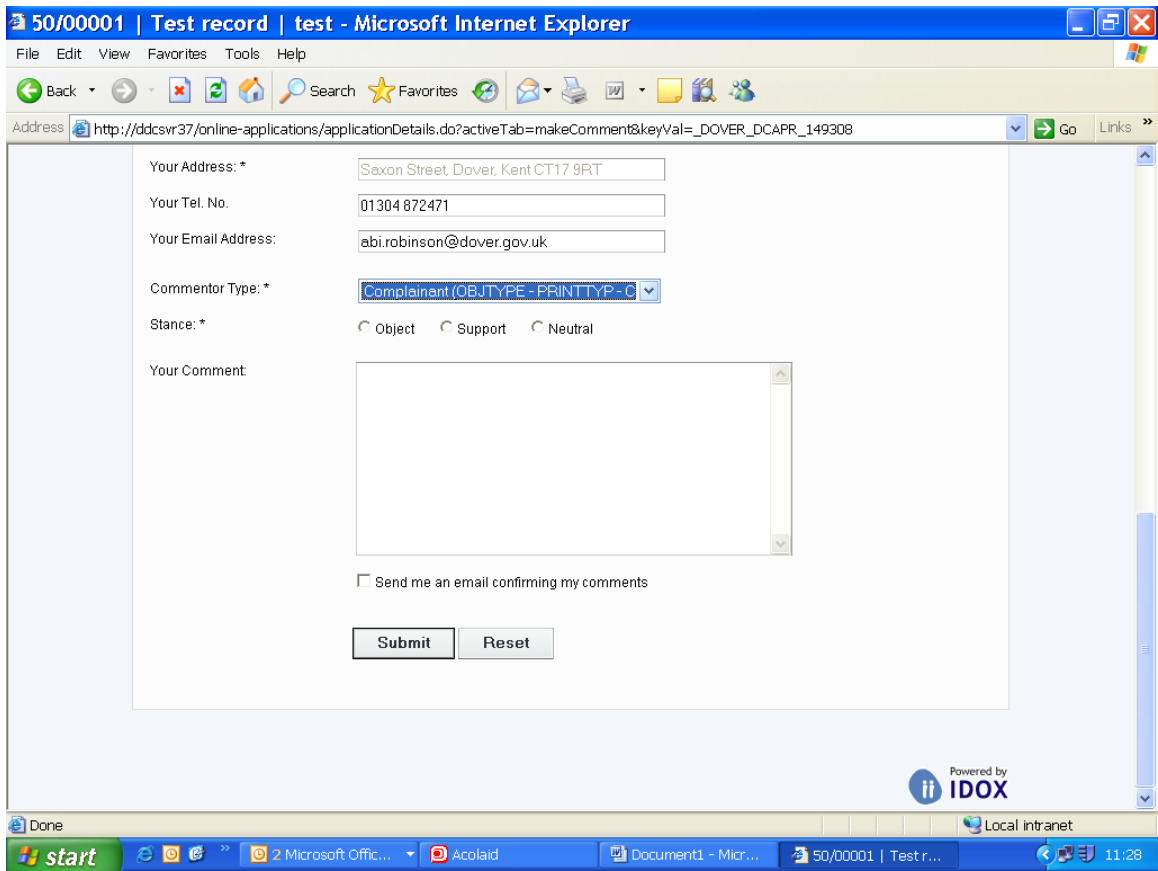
50/00001 | Test record | test - Microsoft Internet Explorer

File Edit View Favorites Tools Help

Back Search Favorites

Address http://ddcsvr37/online-applications/applicationDetails.do?activeTab=makeComment&keyVal=_DOVER_DCAPR_149308 Go Links »

Your Address: * Saxon Street, Dover, Kent CT17 9RT

Your Tel. No. 01304 872471

Your Email Address: abi.robinson@dover.gov.uk

Commentor Type: * Complainant (OBJTYPE - PRINTTYP - C

Stance: * Object Support Neutral

Your Comment:

Send me an email confirming my comments

Submit Reset

Powered by IDOX

Done Local intranet

start 2 Microsoft Offic... Acolaid Document1 - Micr... 50/00001 | Test r... 11:28